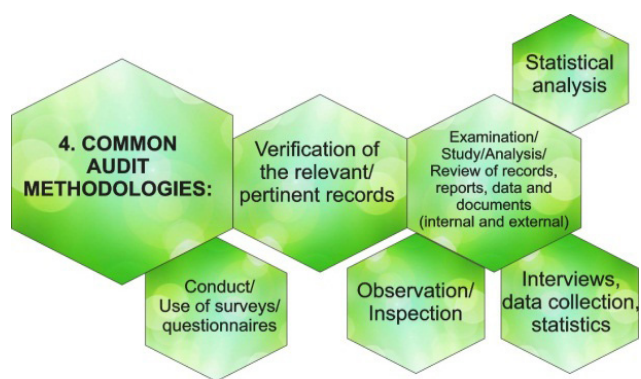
4. COMMON AUDIT METHODOLOGIES:

Verification of the relevant/ pertinent records

Examination/ Study/Analysis/ Review of records, reports, data and documents (internal and external)

Statistical analysis

Conduct/ Use of surveys/ questionnaires

Observation/ Inspection

Interviews, data collection, statistics